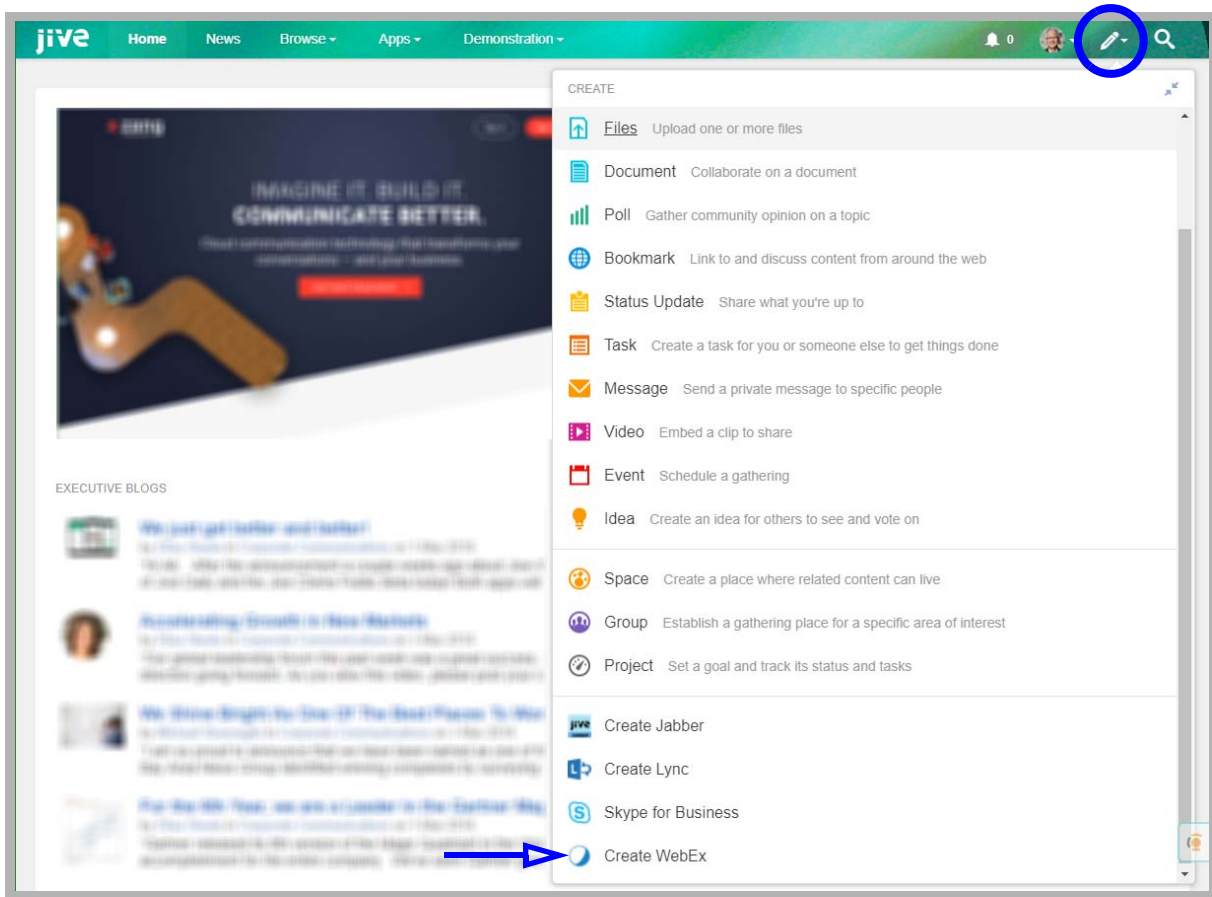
jive Home News Browse Apps Demonstration 0

CREATE

Files Upload one or more files

Document Collaborate on a document

Poll Gather community opinion on a topic

Bookmark Link to and discuss content from around the web

Status Update Share what you're up to

Task Create a task for you or someone else to get things done

Message Send a private message to specific people

Video Embed a clip to share

Event Schedule a gathering

Idea Create an idea for others to see and vote on

Space Create a place where related content can live

Group Establish a gathering place for a specific area of interest

Project Set a goal and track its status and tasks

Create Jabber

Create Lync

Skype for Business

Create WebEx

IMAGINE IT. BUILD IT. COMMUNICATE BETTER.

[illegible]

EXECUTIVE BLOGS

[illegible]